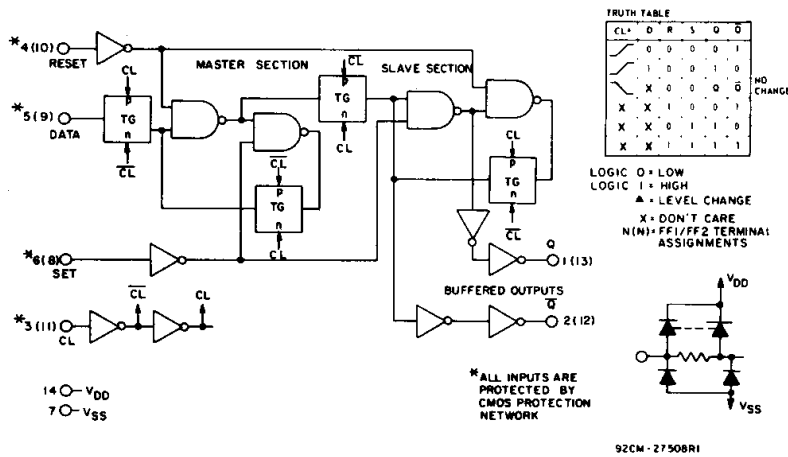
*4(10) RESET

*5(9) DATA

CL
P
TG
n
$\overline{CL}$

MASTER SECTION

$\overline{CL}$
P
TG
n
CL

SLAVE SECTION

CL
P
TG
n
$\overline{CL}$

CL
P
TG
n
$\overline{CL}$

*6(8) SET

*3(11) CL

$\overline{CL}$ CL

Q 1(13)

BUFFERED OUTPUTS

$\overline{Q}$ 2(12)

14 $V_{DD}$
7 $V_{SS}$

*ALL INPUTS ARE PROTECTED BY CMOS PROTECTION NETWORK

TRUTH TABLE

| CL▲ | D | R | S | Q | $\overline{Q}$ |
|---|---|---|---|---|---|
| ╱ | 0 | 0 | 0 | 0 | 1 |
| ╱ | 1 | 0 | 0 | 1 | 0 |
| ╲ | X | 0 | 0 | Q | $\overline{Q}$ |
| X | X | 1 | 0 | 0 | 1 |
| X | X | 0 | 1 | 1 | 0 |
| X | X | 1 | 1 | 1 | 1 |

NO CHANGE

LOGIC 0 = LOW
LOGIC 1 = HIGH
▲ = LEVEL CHANGE
X = DON'T CARE
N(N) = FF1/FF2 TERMINAL ASSIGNMENTS

$V_{DD}$
$V_{SS}$

92CM-27508R1